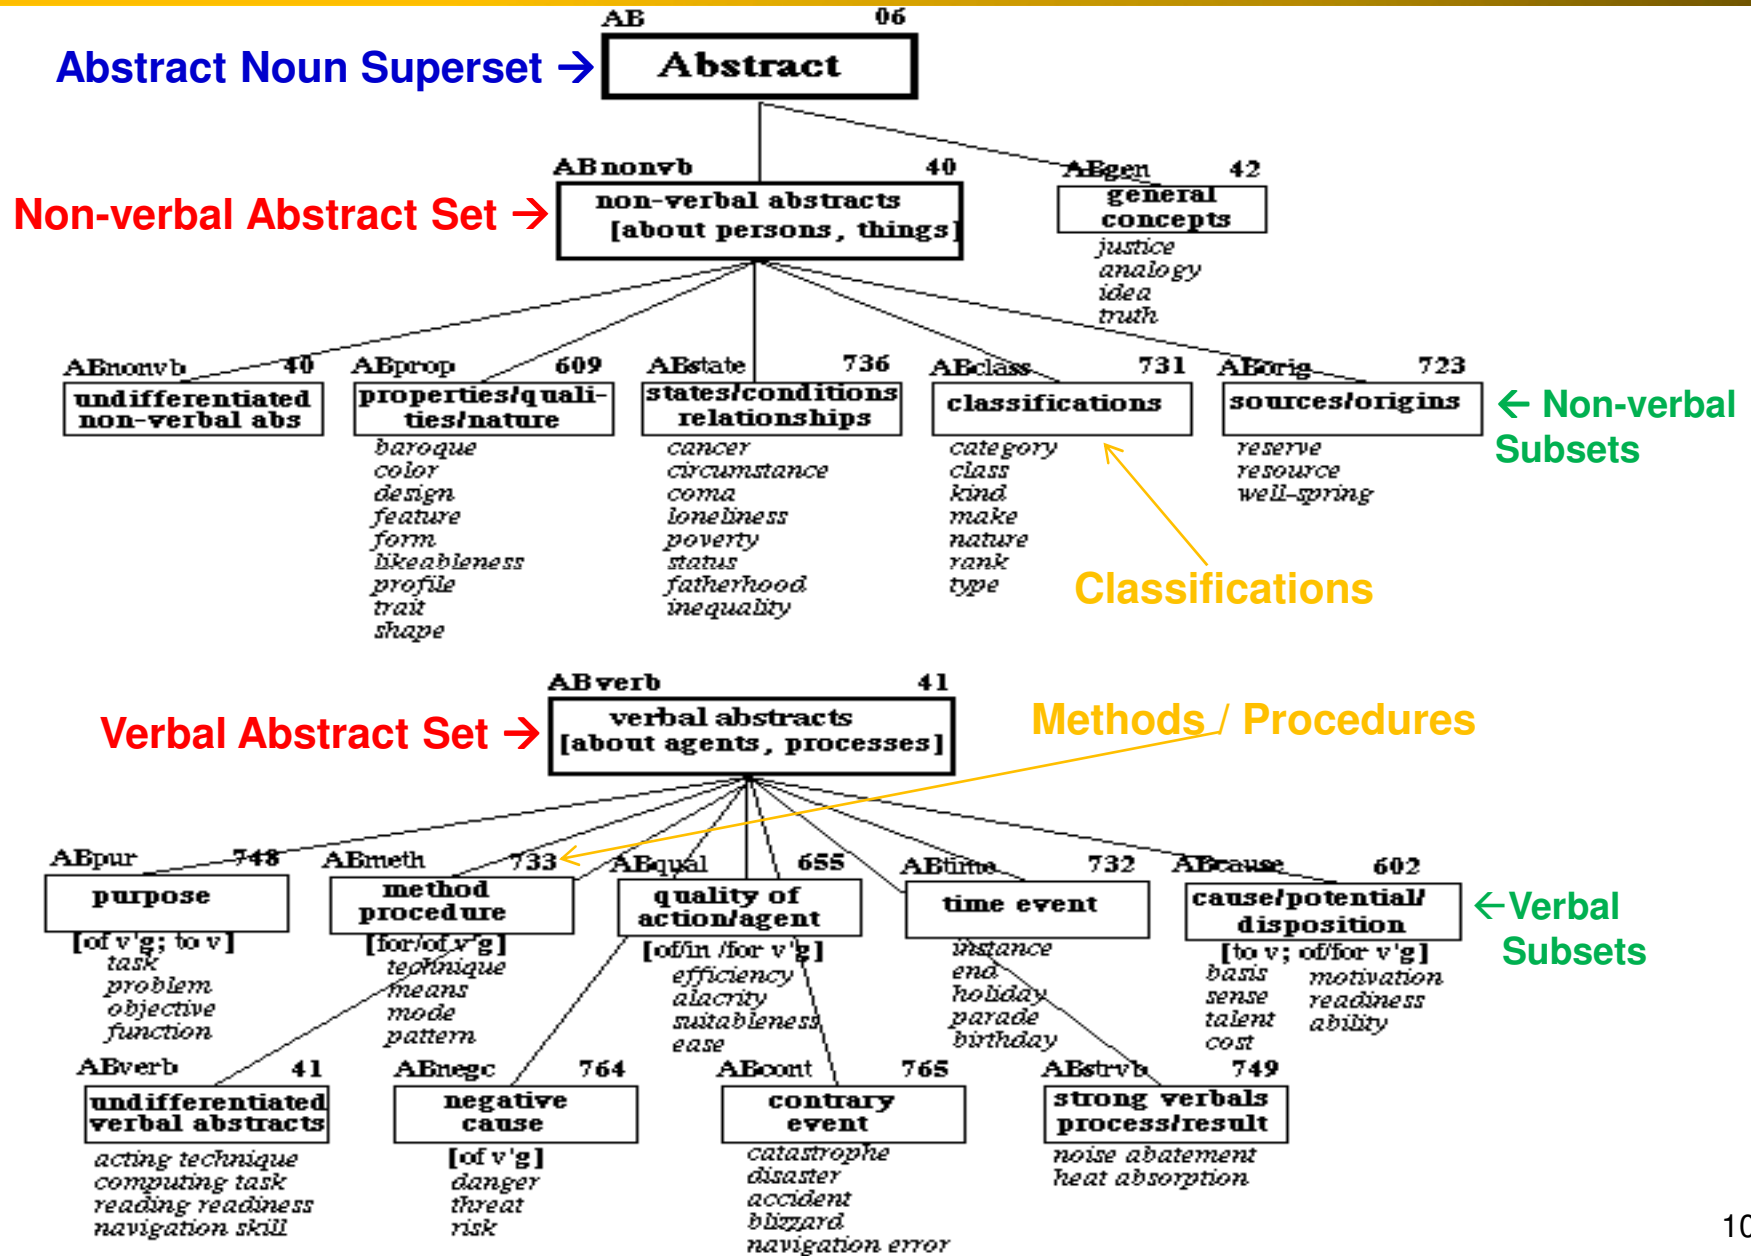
AB 06
Abstract Noun Superset → Abstract

ABnonvb 40
Non-verbal Abstract Set → non-verbal abstracts [about persons, things]

ABgen 42
general concepts
justice
analogy
idea
truth

ABnonvb 40
undifferentiated non-verbal abs

ABprop 609
properties/qualities/nature
baroque
color
design
feature
form
likeableness
profile
trait
shape

ABstate 736
states/conditions relationships
cancer
circumstance
coma
loneliness
poverty
status
fatherhood
inequality

ABclass 731
classifications
category
class
kind
make
nature
rank
type

ABorig 723
sources/origins
reserve
resource
well-spring

← Non-verbal Subsets

Classifications

ABverb 41
Verbal Abstract Set → verbal abstracts [about agents, processes]

Methods / Procedures

ABpur 748
purpose
[of v'g; to v]
task
problem
objective
function

ABmeth 733
method procedure
[for/of v'g]
technique
means
mode
pattern

ABqual 655
quality of action/agent
[of/in /for v'g]
efficiency
alacrity
suitableness
ease

ABtime 732
time event
instance
end
holiday
parade
birthday

ABcause 602
cause/potential/ disposition
[to v; of/for v'g]
basis
sense
talent
cost
motivation
readiness
ability

←Verbal Subsets

ABverb 41
undifferentiated verbal abstracts
acting technique
computing task
reading readiness
navigation skill

ABnegc 764
negative cause
[of v'g]
danger
threat
risk

ABcont 765
contrary event
catastrophe
disaster
accident
blizzard
navigation error

ABstrvb 749
strong verbals process/result
noise abatement
heat absorption

10